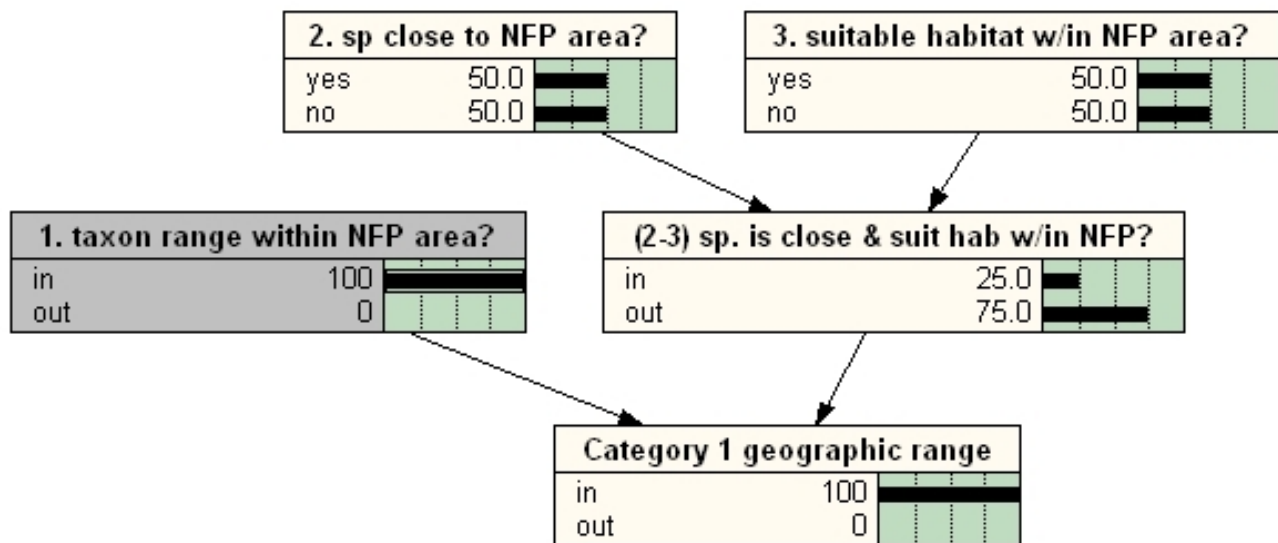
2. sp close to NFP area?
yes 50.0
no 50.0

3. suitable habitat w/in NFP area?
yes 50.0
no 50.0

1. taxon range within NFP area?
in 100
out 0

(2-3) sp. is close & suit hab w/in NFP?
in 25.0
out 75.0

Category 1 geographic range
in 100
out 0